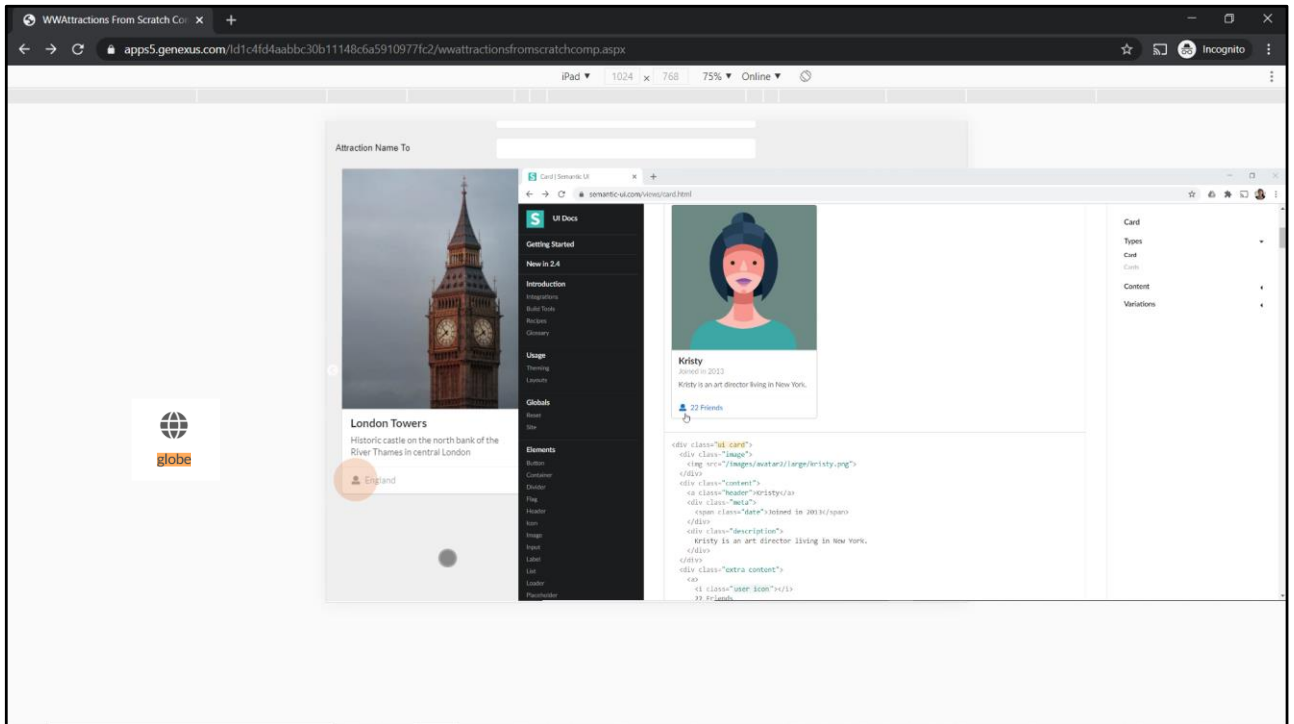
WWAttractions From Scratch Co ×

apps5.genexus.com/Id1c4fd4aabbc30b11148c6a5910977fc2/wwattractionsfromscratchcomp.aspx

Incognito

iPad ▾ 1024 × 768 75% ▾ Online ▾

Attraction Name To

London Towers
Historic castle on the north bank of the River Thames in central London

England

globe

Card | Semantic UI ×

semantic-ui.com/views/card.html

UI Docs

Getting Started
New in 2.4
Introduction
Integrations
Build Tools
Recipes
Glossary
Usage
Theming
Layouts
Globals
Reset
Site
Elements
Button
Container
Divider
Flag
Header
Icon
Image
Input
Label
List
Loader
Placeholder

Kristy
Joined in 2013
Kristy is an art director living in New York.

22 Friends

<div class="ui card">
<div class="image">
<img src="/images/avatar2/large/kristy.png">
</div>
<div class="content">
<a class="header">Kristy</a>
<div class="meta">
<span class="date">Joined in 2013</span>
</div>
<div class="description">
Kristy is an art director living in New York.
</div>
</div>
<div class="extra content">
<a>
<i class="user icon"></i>
22 Friends

Card
Types
Card
Cards
Content
Variations